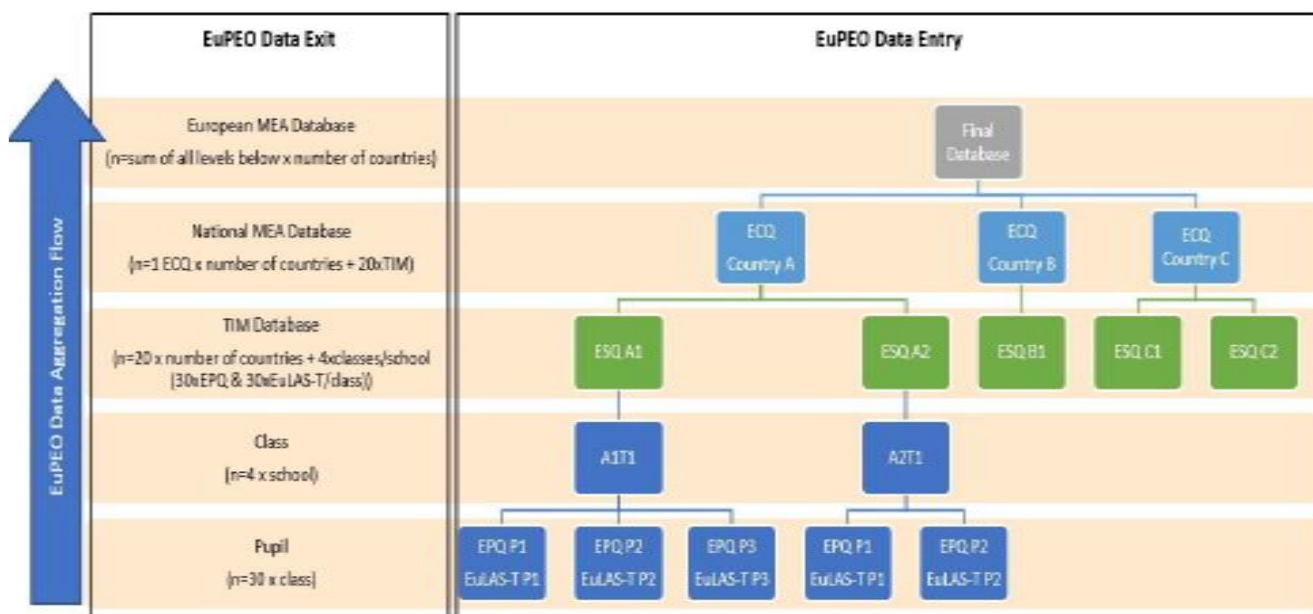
EuPEO Data Aggregation Flow

EuPEO Data Exit

European MEA Database
(n=sum of all levels below x number of countries)

National MEA Database
(n=1 ECQ x number of countries + 20xTIM)

TIM Database
(n=20 x number of countries + 4xclasses/school (30xEPQ & 30xEuLAS-T/class))

Class
(n=4 x school)

Pupil
(n=30 x class)

EuPEO Data Entry

Final Database

ECQ Country A

ECQ Country B

ECQ Country C

ESQ A1

ESQ A2

ESQ B1

ESQ C1

ESQ C2

A1T1

A2T1

EPQ P1 EuLAS-T P1

EPQ P2 EuLAS-T P2

EPQ P3 EuLAS-T P3

EPQ P1 EuLAS-T P1

EPQ P2 EuLAS-T P2